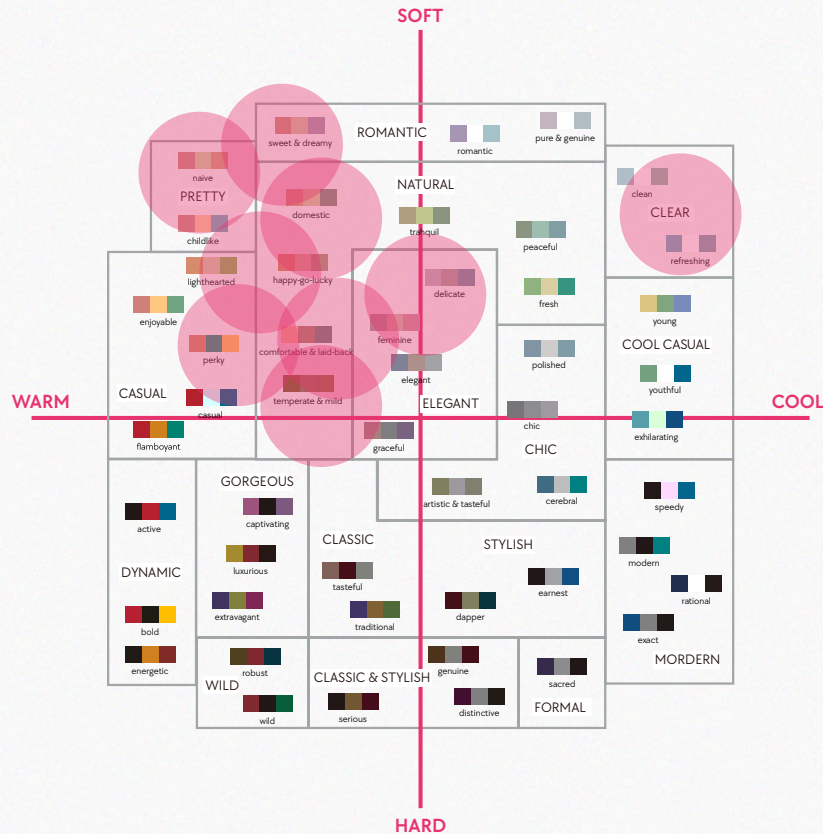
SOFT

sweet & dreamy
ROMANTIC
romantic
pure & genuine

naive
PRETTY
childlike

NATURAL
domestic
tranquil

clean
CLEAR
refreshing

peaceful

lighthearted
happy-go-lucky
delicate

fresh

young

enjoyable

feminine
comfortable & laid-back

polished

COOL CASUAL

perky

elegant

youthful

WARM
CASUAL
casual
temperate & mild
ELEGANT
COOL

chic
exhilarating

flamboyant
graceful
CHIC

GORGEOUS
artistic & tasteful
cerebral

speedy

active
captivating

CLASSIC
STYLISH

modern

luxurious

DYNAMIC
tasteful
earnest

rational

bold
extravagant
traditional
dapper

exact

energetic

robust
genuine
MORDERN

WILD
CLASSIC & STYLISH
sacred

wild
serious
distinctive
FORMAL

HARD